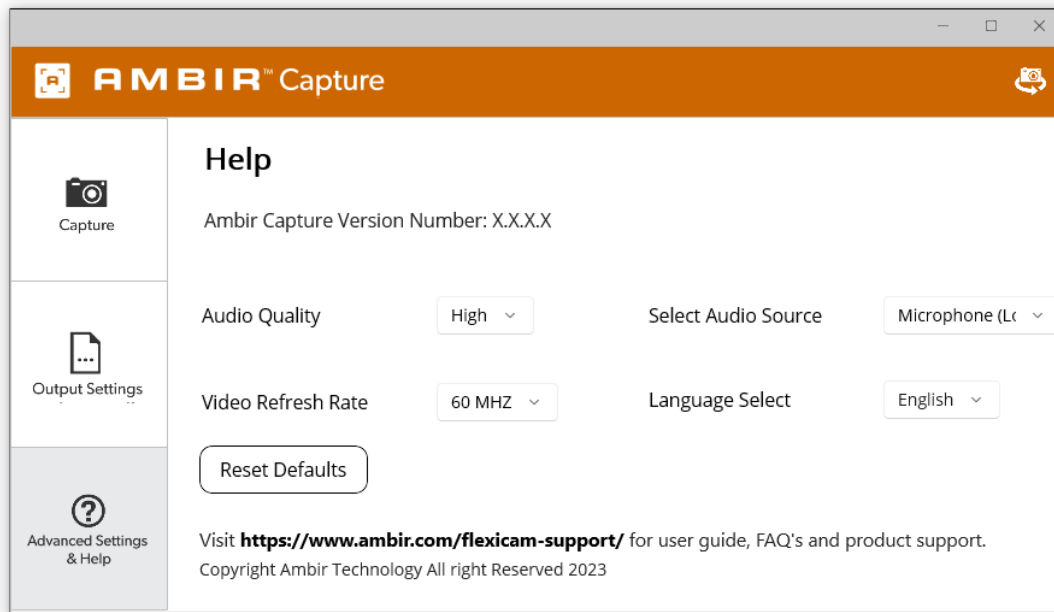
AMBIR™ Capture

Capture

Output Settings

Advanced Settings & Help

Help

Ambir Capture Version Number: X.X.X.X

Audio Quality High

Select Audio Source Microphone (Lo

Video Refresh Rate 60 MHZ

Language Select English

Reset Defaults

Visit **https://www.ambir.com/flexicam-support/** for user guide, FAQ's and product support.

Copyright Ambir Technology All right Reserved 2023